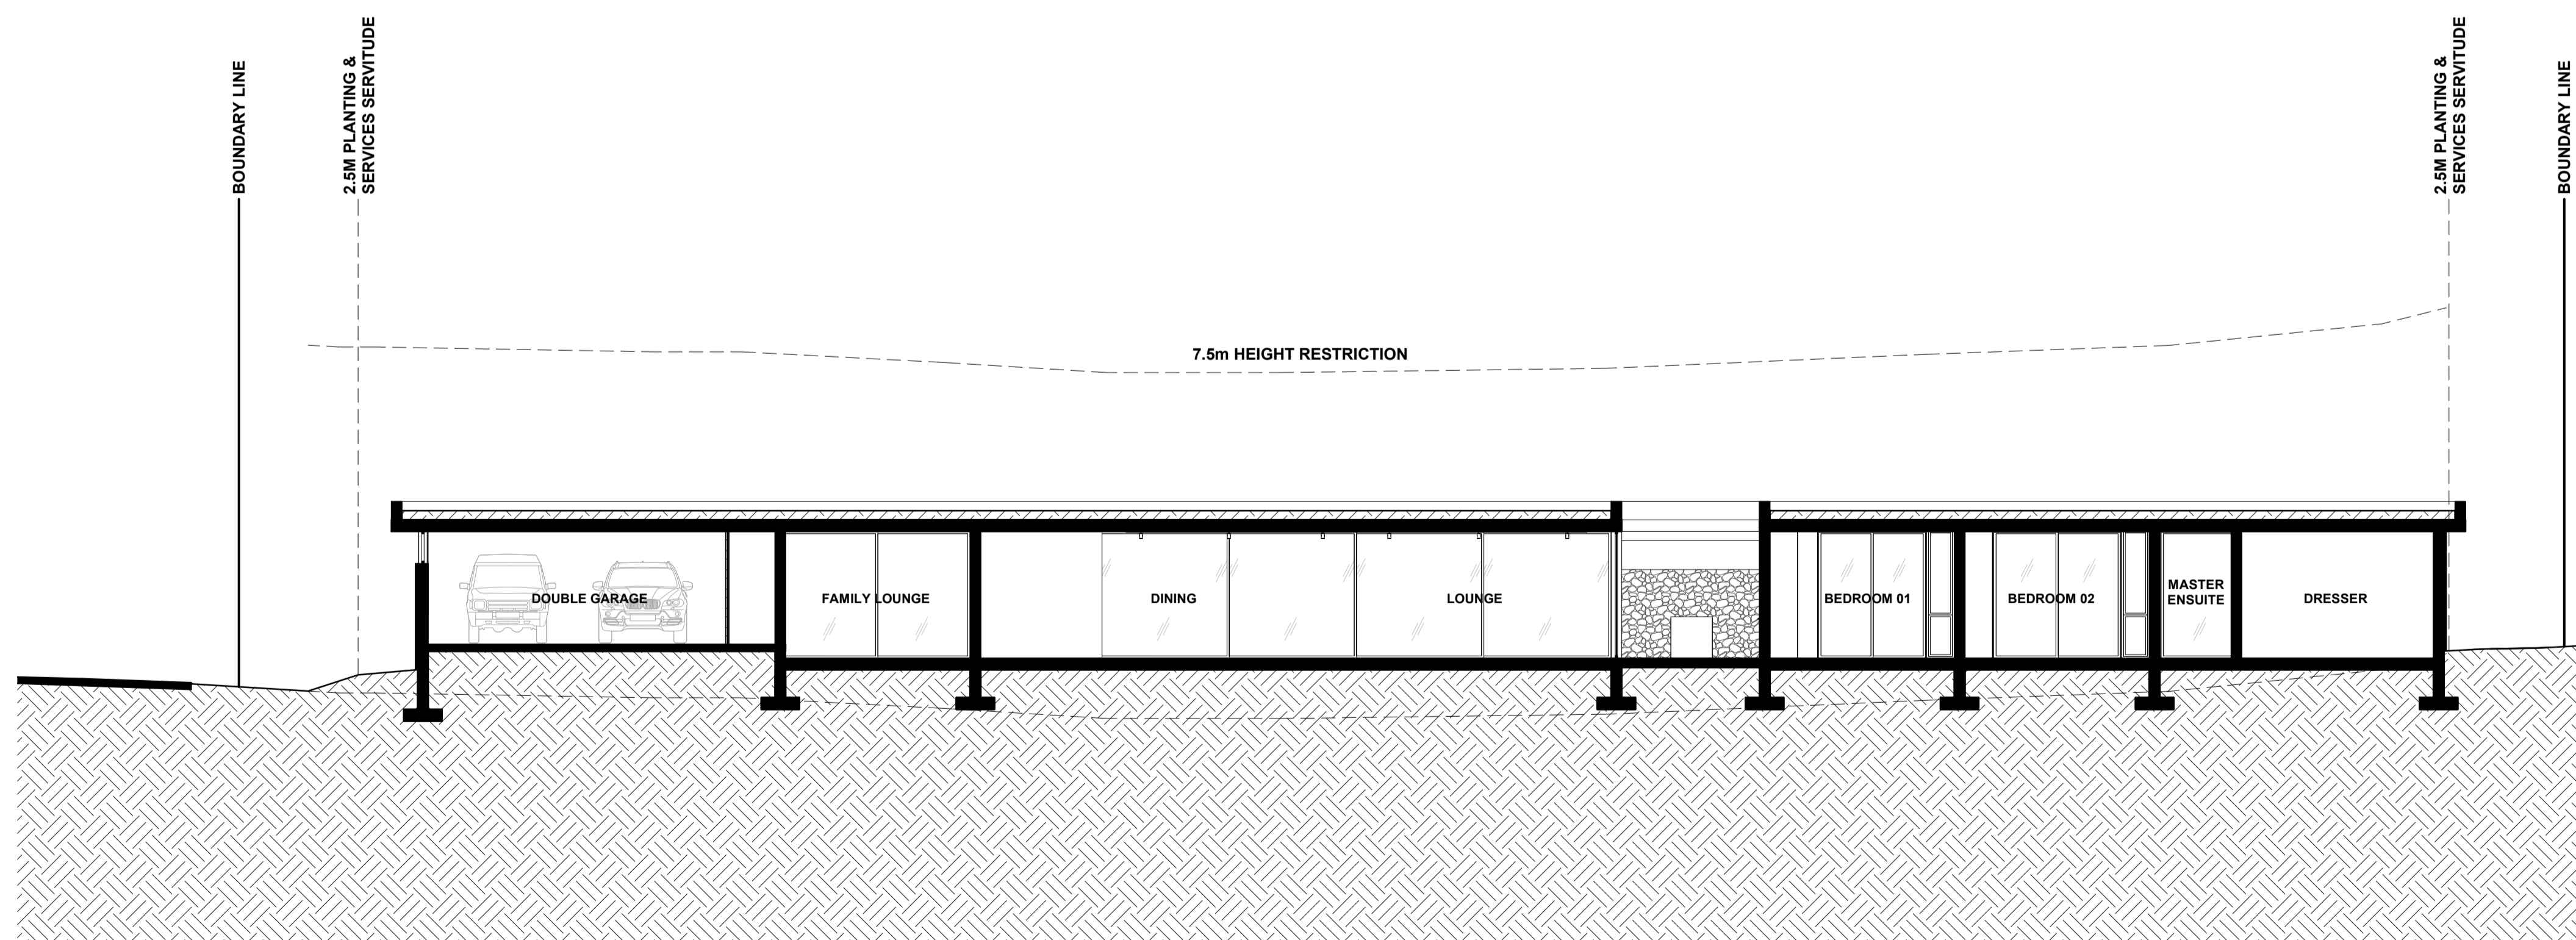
BOUNDARY LINE

2.5M PLANTING & SERVICES SERVITUDE

2.5M PLANTING & SERVICES SERVITUDE

BOUNDARY LINE

7.5m HEIGHT RESTRICTION

DOUBLE GARAGE

FAMILY LOUNGE

DINING

LOUNGE

BEDROOM 01

BEDROOM 02

MASTER ENSUITE

DRESSER